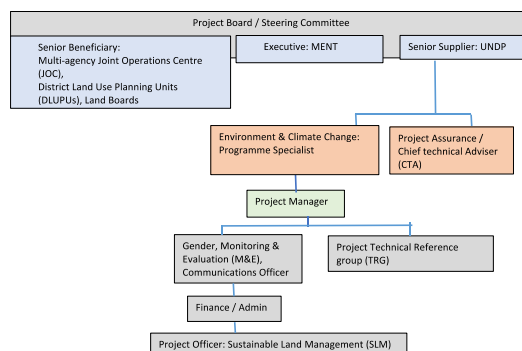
Project Board / Steering Committee

Senior Beneficiary: Multi-agency Joint Operations Centre (JOC), District Land Use Planning Units (DLUPUs), Land Boards

Executive: MENT

Senior Supplier: UNDP

Environment & Climate Change: Programme Specialist

Project Assurance / Chief technical Adviser (CTA)

Project Manager

Gender, Monitoring & Evaluation (M&E), Communications Officer

Project Technical Reference group (TRG)

Finance / Admin

Project Officer: Sustainable Land Management (SLM)